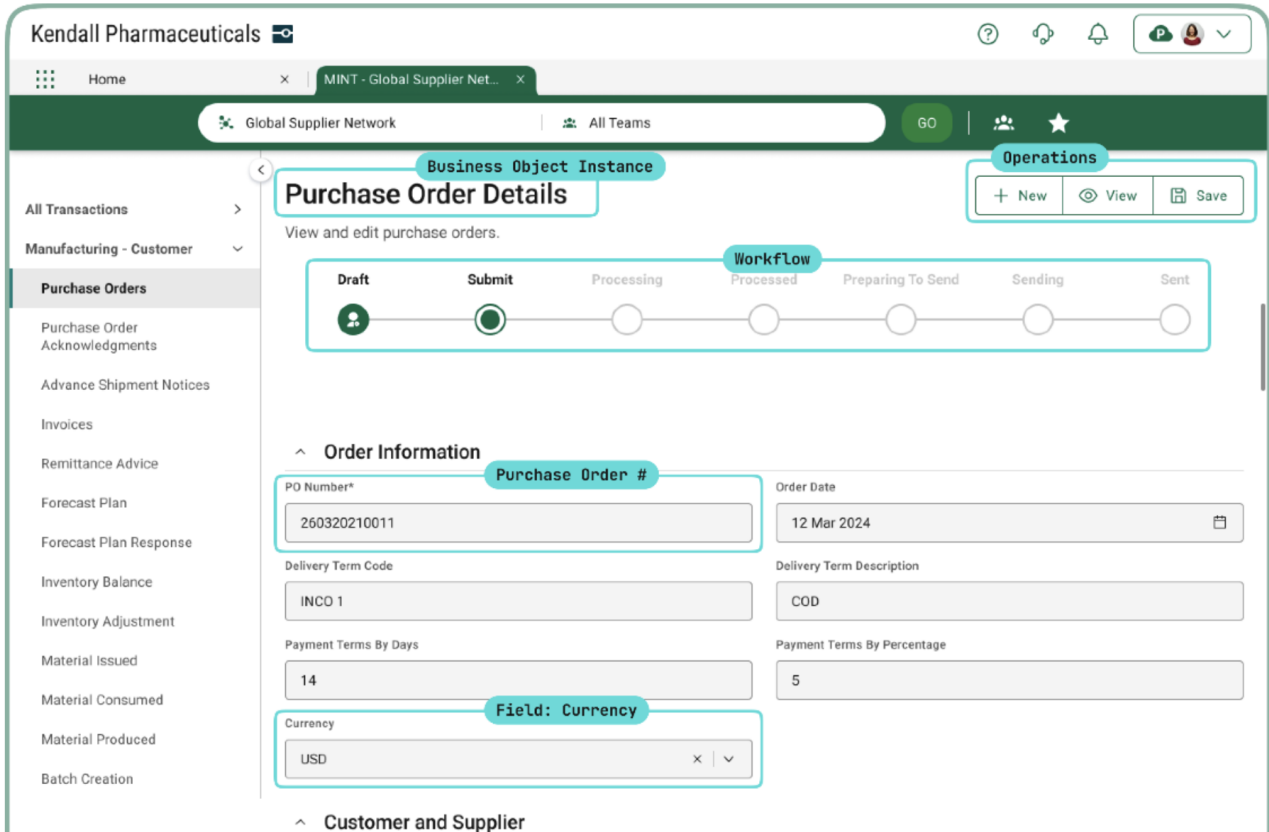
Kendall Pharmaceuticals

P

Home ×

MINT - Global Supplier Net... ×

Global Supplier Network

All Teams

GO

All Transactions

Manufacturing - Customer

Purchase Orders

Purchase Order Acknowledgments

Advance Shipment Notices

Invoices

Remittance Advice

Forecast Plan

Forecast Plan Response

Inventory Balance

Inventory Adjustment

Material Issued

Material Consumed

Material Produced

Batch Creation

Business Object Instance

Purchase Order Details

View and edit purchase orders.

Operations

+ New

View

Save

Workflow

Draft

Submit

Processing

Processed

Preparing To Send

Sending

Sent

Order Information

Purchase Order #

PO Number*

260320210011

Order Date

12 Mar 2024

Delivery Term Code

INCO 1

Delivery Term Description

COD

Payment Terms By Days

14

Payment Terms By Percentage

5

Field: Currency

Currency

USD

Customer and Supplier